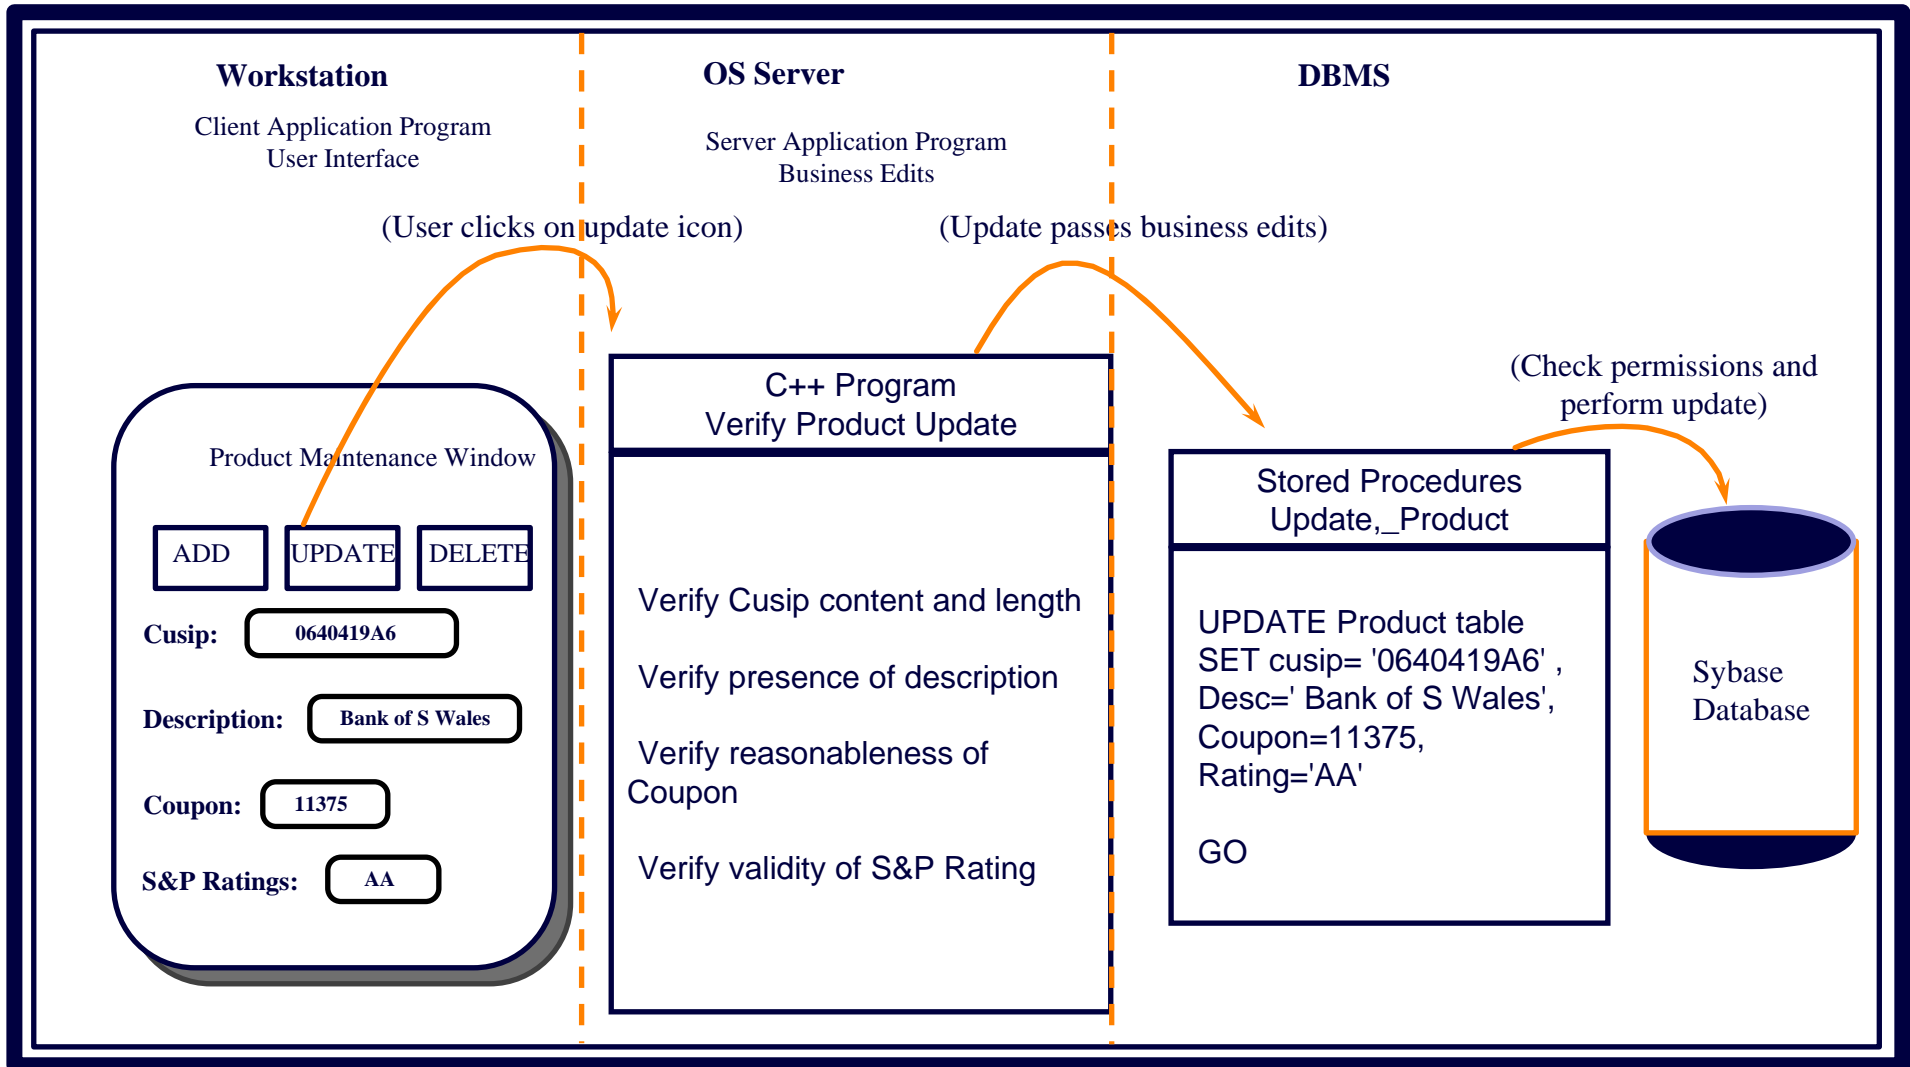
Workstation

Client Application Program
User Interface

OS Server

Server Application Program
Business Edits

DBMS

(User clicks on update icon)

(Update passes business edits)

(Check permissions and perform update)

Product Maintenance Window

ADD

UPDATE

DELETE

Cusip:

0640419A6

Description:

Bank of S Wales

Coupon:

11375

S&P Ratings:

AA

C++ Program
Verify Product Update

Verify Cusip content and length

Verify presence of description

Verify reasonableness of Coupon

Verify validity of S&P Rating

Stored Procedures
Update,_Product

UPDATE Product table
SET cusip= '0640419A6' ,
Desc=' Bank of S Wales',
Coupon=11375,
Rating='AA'

GO

Sybase
Database